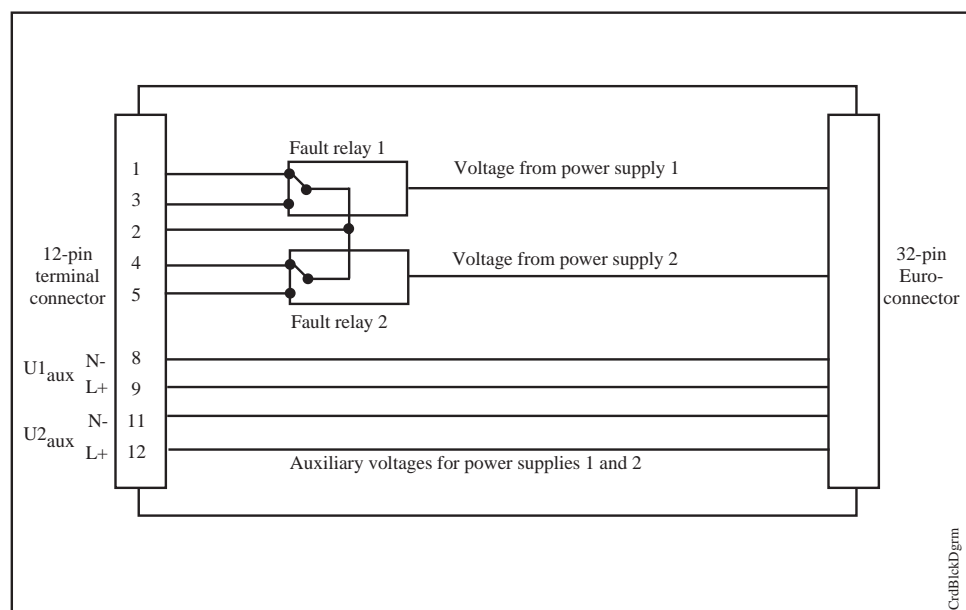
Fault relay 1

Voltage from power supply 1

1
3
2
4
5

12-pin terminal connector

Voltage from power supply 2

32-pin Euro-connector

Fault relay 2

$U1_{aux}$ N-
L+

8
9

$U2_{aux}$ N-
L+

11
12

Auxiliary voltages for power supplies 1 and 2

CrdBlckDgrm